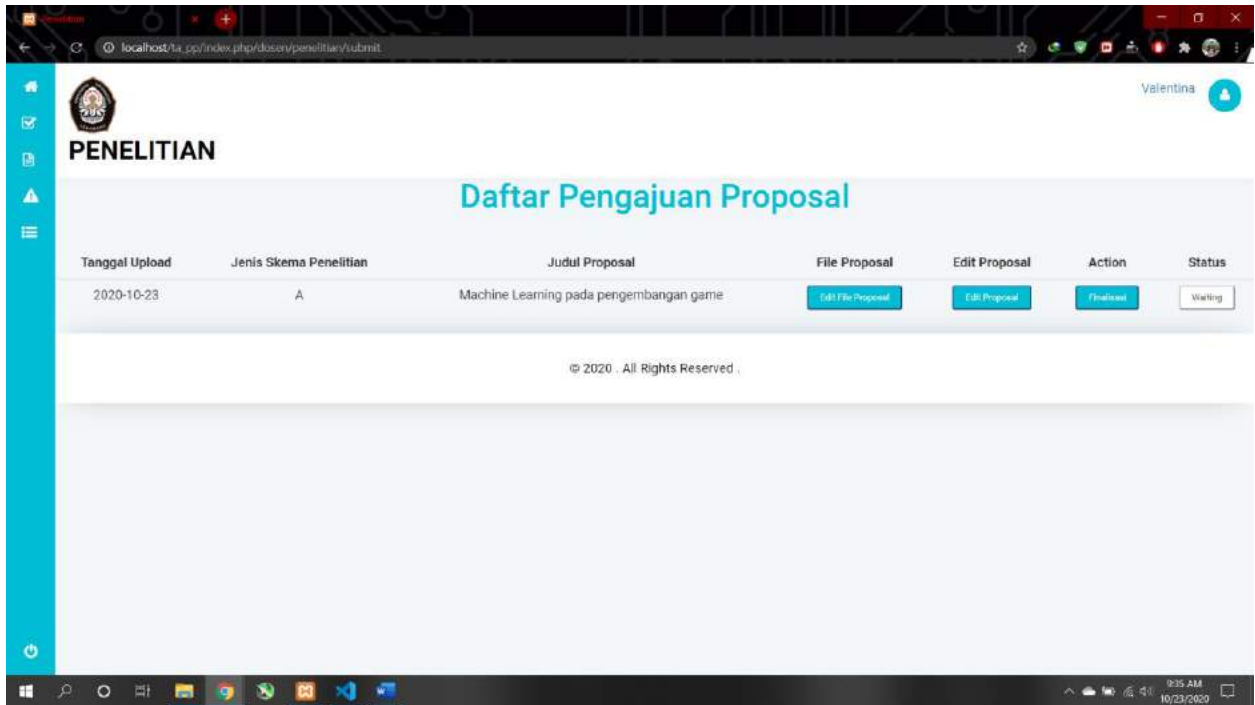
Penelitian

localhost/ta_pp/index.php/dosen/penelitian/submit

Valentina

PENELITIAN

Daftar Pengajuan Proposal

| Tanggal Upload | Jenis Skema Penelitian | Judul Proposal | File Proposal | Edit Proposal | Action | Status |
|---|---|---|---|---|---|---|
| 2020-10-23 | A | Machine Learning pada pengembangan game | Edit File Proposal | Edit Proposal | Finalisasi | Waiting |

© 2020 . All Rights Reserved .

9:35 AM
10/23/2020